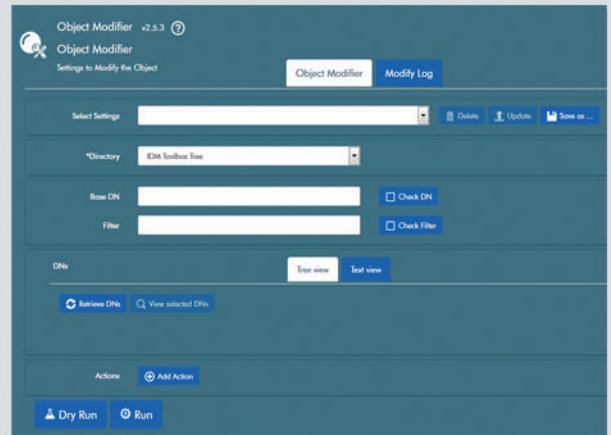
Object Modifier v2.5.3 ?
Object Modifier
Settings to Modify the Object

Object Modifier Modify Log

Select Settings
Delete Update Save as ...

*Directory IDM Toolbox Tree

Base DN
Check DN

Filter
Check Filter

DNs
Tree view Text view

Retrieve DNs View selected DNs

Actions Add Action

Dry Run Run